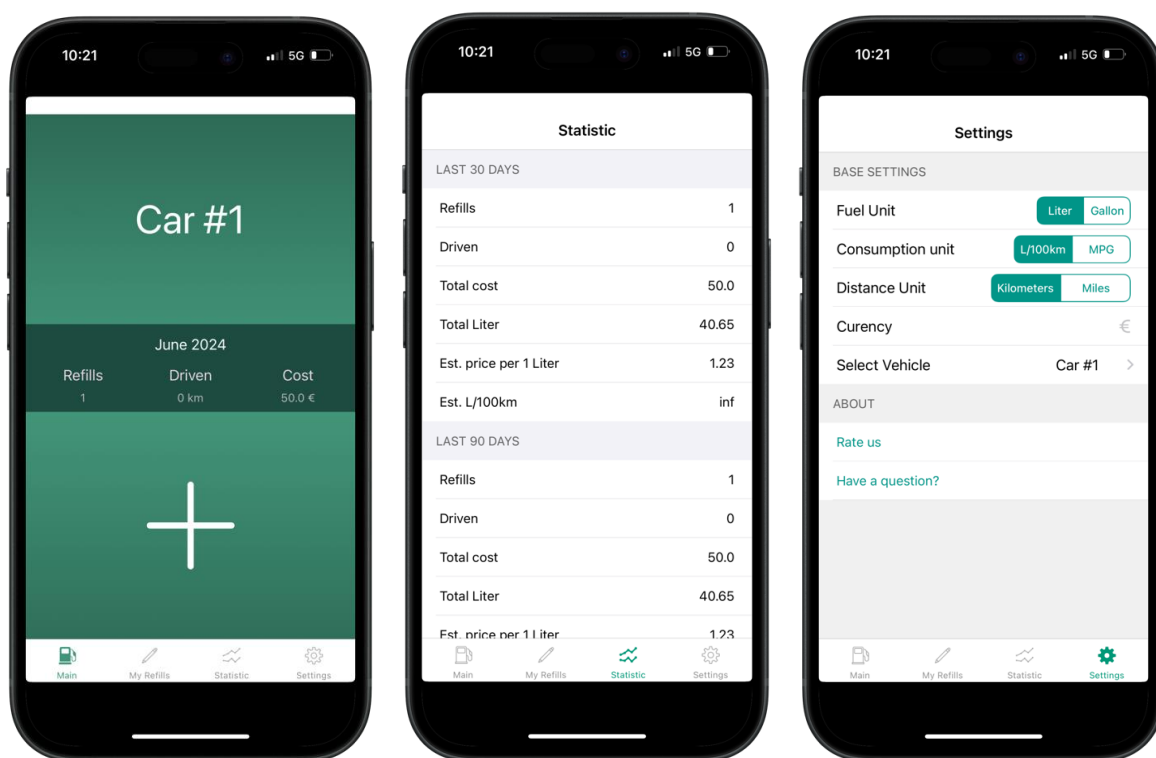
10:21
5G

Car #1

June 2024

Refills
1

Driven
0 km

Cost
50.0 €

Main
My Refills
Statistic
Settings

10:21
5G

Statistic

LAST 30 DAYS

| | |
|---|---|
| Refills | 1 |
| Driven | 0 |
| Total cost | 50.0 |
| Total Liter | 40.65 |
| Est. price per 1 Liter | 1.23 |
| Est. L/100km | inf |

LAST 90 DAYS

| | |
|---|---|
| Refills | 1 |
| Driven | 0 |
| Total cost | 50.0 |
| Total Liter | 40.65 |
| Est. price per 1 Liter | 1.23 |

Main
My Refills
Statistic
Settings

10:21
5G

Settings

BASE SETTINGS

Fuel Unit
Liter
Gallon

Consumption unit
L/100km
MPG

Distance Unit
Kilometers
Miles

Curency
€

Select Vehicle
Car #1

ABOUT

Rate us

Have a question?

Main
My Refills
Statistic
Settings